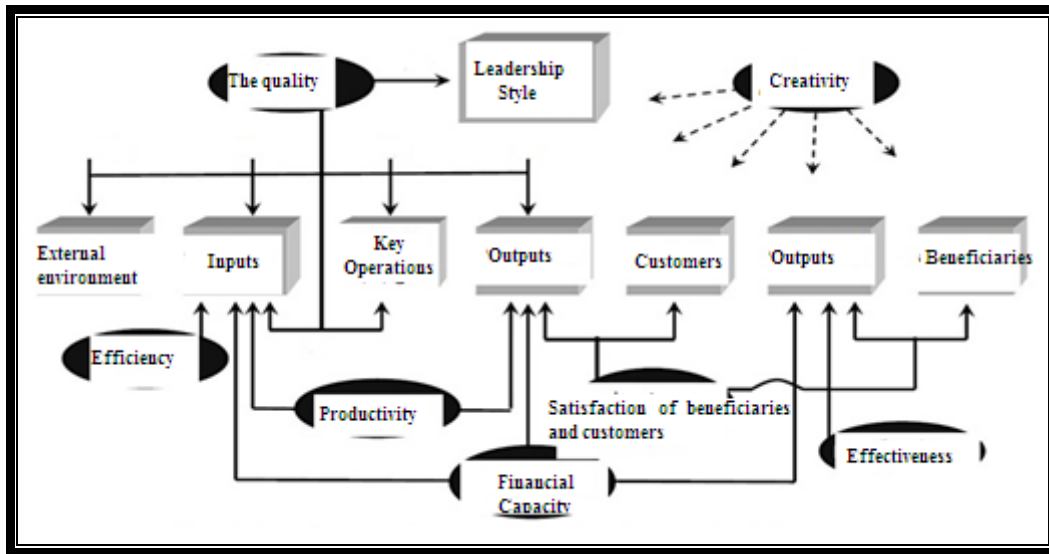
The quality

Leadership Style

Creativity

External environment

Inputs

Key Operations

Outputs

Customers

Outputs

Beneficiaries

Efficiency

Productivity

Satisfaction of beneficiaries and customers

Effectiveness

Financial Capacity